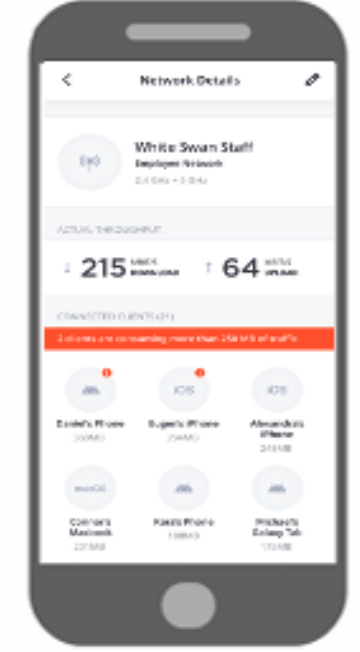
<

Network Details

White Swan Staff

Employee Network

2.4 GHz + 5 GHz

ACTUAL THROUGHPUT

↓ 215 MBPS DOWNLOAD

↑ 64 MBPS UPLOAD

CONNECTED CLIENTS (21)

2 clients are consuming more than 250 MB of traffic

Daniel's iPhone

300MB

iOS

Sugen's iPhone

294MB

iOS

Alexandra's iPhone

241MB

macOS

Connor's Macbook

221MB

Kaede Phone

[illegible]

Michael's Galaxy Tab

173MB